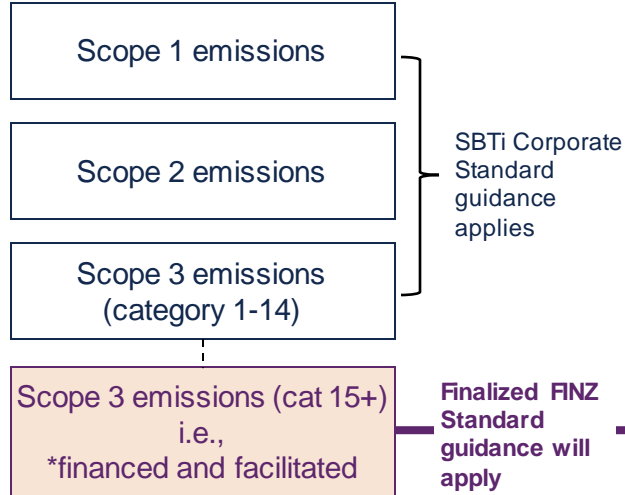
Scope 1 emissions

Scope 2 emissions

Scope 3 emissions (category 1-14)

SBTi Corporate Standard guidance applies

Scope 3 emissions (cat 15+) i.e., *financed and facilitated

Finalized FINZ Standard guidance will apply